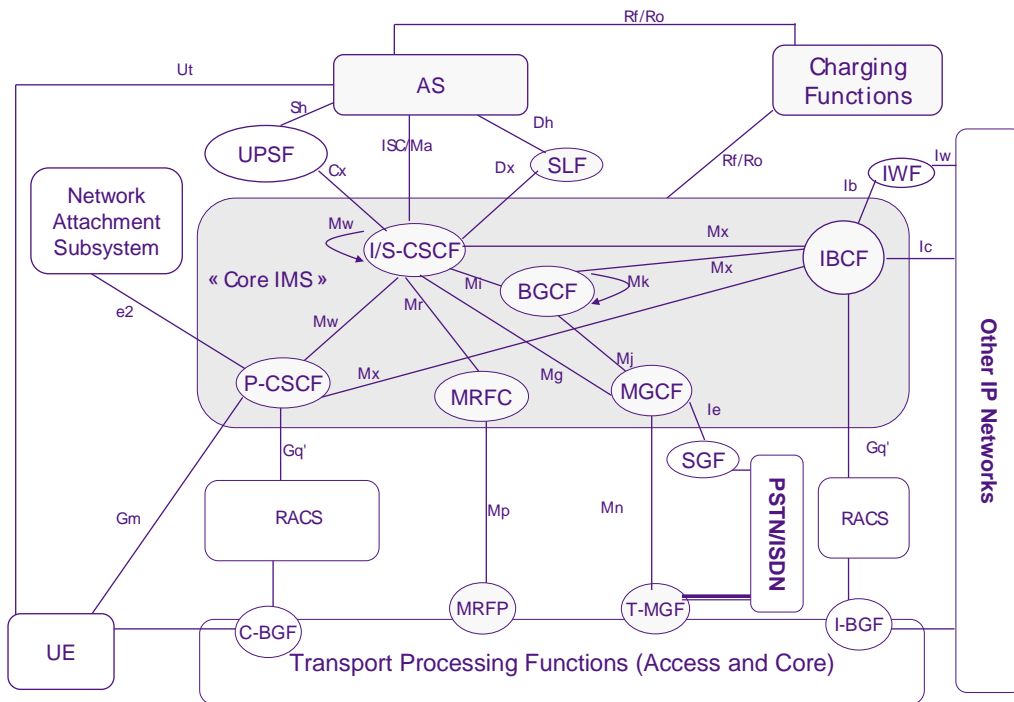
Rf/Ro

Ut

AS

Charging Functions

Sh

ISC/Ma

Dh

UPSF

Cx

Dx

SLF

Rf/Ro

Iw

Ib

IWF

Network Attachment Subsystem

Mw

I/S-CSCF

Mx

IBCF

Ic

« Core IMS »

Mi

BGCF

Mk

Mx

e2

Mw

Mr

Mj

Other IP Networks

P-CSCF

Mx

Mg

MRFC

MGCF

Ie

Gq'

Gq'

SGF

Gm

RACS

Mp

Mn

PSTN/ISDN

RACS

MRFP

T-MGF

UE

C-BGF

I-BGF

Transport Processing Functions (Access and Core)